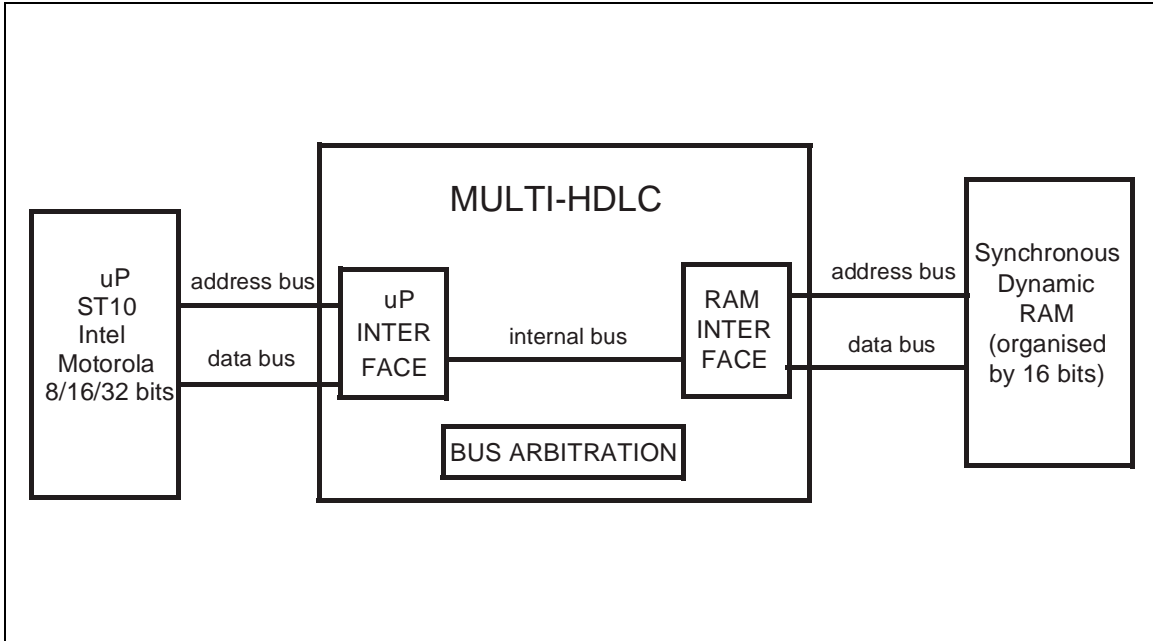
MULTI-HDLC

uP
ST10
Intel
Motorola
8/16/32 bits

address bus

data bus

uP
INTER
FACE

internal bus

RAM
INTER
FACE

address bus

data bus

Synchronous
Dynamic
RAM
(organised
by 16 bits)

BUS ARBITRATION